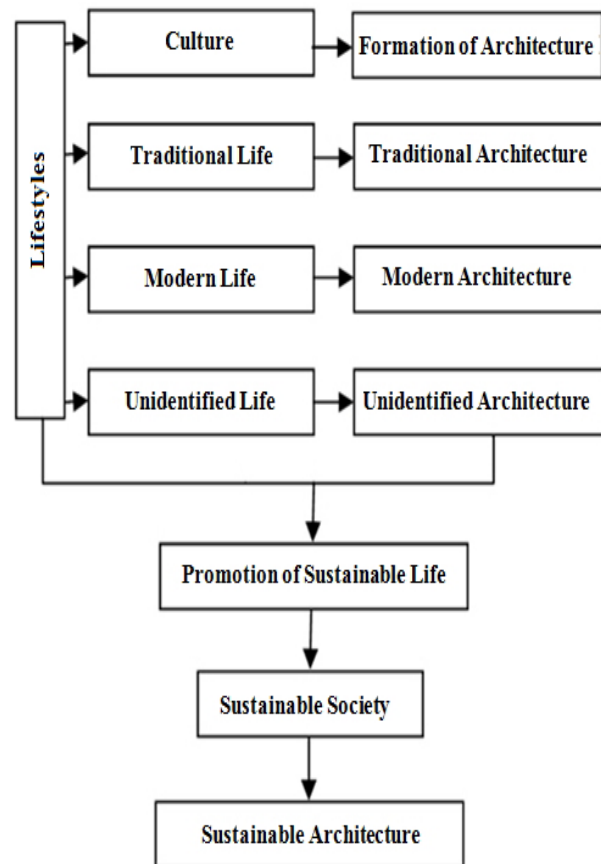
Lifestyles

Culture

Formation of Architecture

Traditional Life

Traditional Architecture

Modern Life

Modern Architecture

Unidentified Life

Unidentified Architecture

Promotion of Sustainable Life

Sustainable Society

Sustainable Architecture